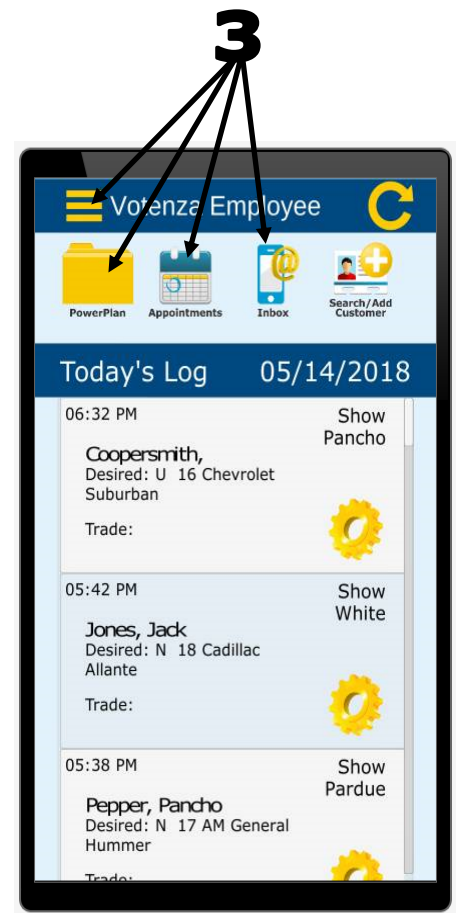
3

Vozenza Employee

PowerPlan Appointments Inbox Search/Add Customer

Today's Log 05/14/2018

06:32 PM Show Pancho

Coopersmith,
Desired: U 16 Chevrolet Suburban

Trade:

05:42 PM Show White

Jones, Jack
Desired: N 18 Cadillac Allante

Trade:

05:38 PM Show Pardue

Pepper, Pancho
Desired: N 17 AM General Hummer

Trade: